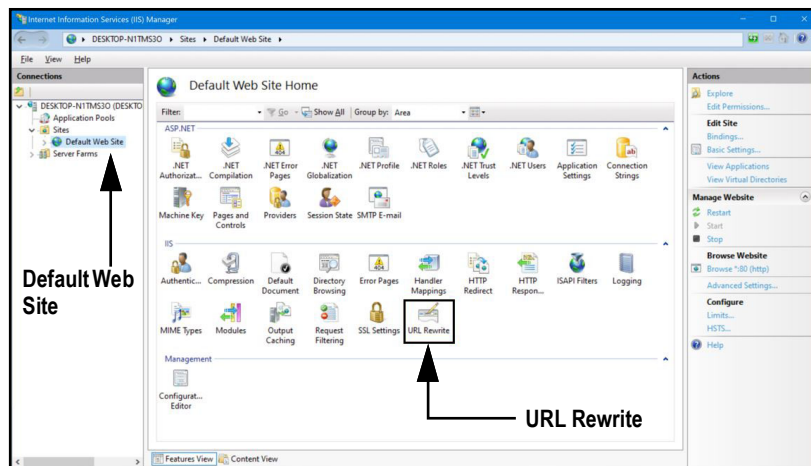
Internet Information Services (IIS) Manager

DESKTOP-N1TMS3O ▸ Sites ▸ Default Web Site ▸

File View Help

Connections

DESKTOP-N1TMS3O (DESKTO
Application Pools
Sites
Default Web Site
Server Farms

Default Web Site

Default Web Site Home

Filter: Go Show All Group by: Area

ASP.NET

.NET Authorizat... .NET Compilation .NET Error Pages .NET Globalization .NET Profile .NET Roles .NET Trust Levels .NET Users Application Settings Connection Strings

Machine Key Pages and Controls Providers Session State SMTP E-mail

IIS

Authentic... Compression Default Document Directory Browsing Error Pages Handler Mappings HTTP Redirect HTTP Respon... ISAPI Filters Logging

MIME Types Modules Output Caching Request Filtering SSL Settings URL Rewrite

Management

Configurat... Editor

URL Rewrite

Features View Content View

Actions

Explore
Edit Permissions...

Edit Site
Bindings...
Basic Settings...
View Applications
View Virtual Directories

Manage Website
Restart
Start
Stop

Browse Website
Browse *:80 (http)
Advanced Settings...

Configure
Limits...
HSTS...

Help